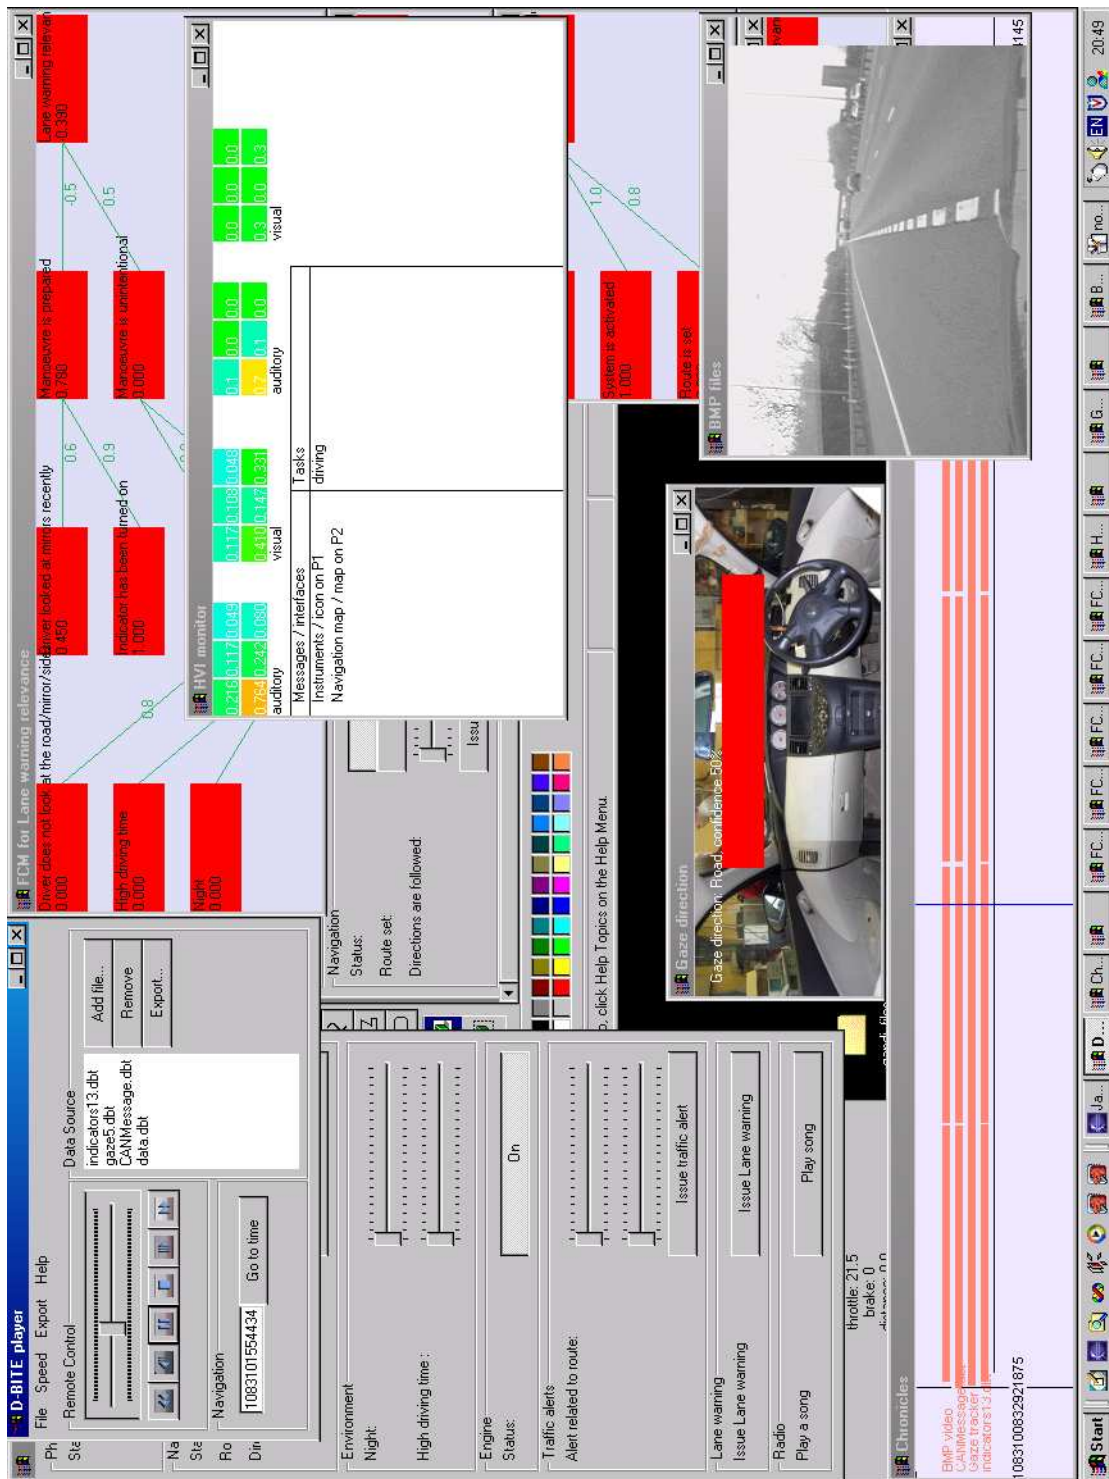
D-BITE player
File Speed Export Help
Remote Control
Navigation
1083101554434
Go to time
Data Source
indicators13.dbt
gaze5.dbt
CANMessage.dbt
data.dbt
Add file...
Remove
Export...

Environment
Night:
High driving time :
Engine
Status:
On
Traffic alerts
Alert related to route:
Issue traffic alert
Lane warning
Issue Lane warning
Issue Lane warning
Radio
Play a song
Play song
throttle: 21.5
brake: 0

Navigation
Status:
Route set:
Directions are followed:
click Help Topics on the Help Menu.

FCM for Lane warning relevance
Driver does not look at the road/mirror/side
0.000
Driver looked at mirrors recently
0.450
Manoeuvre is prepared
0.780
Lane warning relevan
0.330
High driving time
0.000
Indicator has been turned on
1.000
Manoeuvre is unintentional
0.000
Night
0.000
System is activated
1.000
Route is set
0.8
0.6
0.9
-0.5
0.5
1.0
0.8

HVI monitor
0.210 0.117 0.049
0.764 0.242 0.080
auditory
0.117 0.108 0.048
0.410 0.147 0.331
visual
0.1 0.0 0.0
0.7 0.1 0.0
auditory
0.0 0.0 0.0
0.3 0.0 0.3
visual
Messages / interfaces
Instruments / icon on P1
Navigation map / map on P2
Tasks
driving

Gaze direction
Gaze direction: Road, confidence 50%

BMP files

Chronicles
BMP video
CANMessage
Gaze tracker
indicators13
1083100832921875
145

Start
EN
20:49